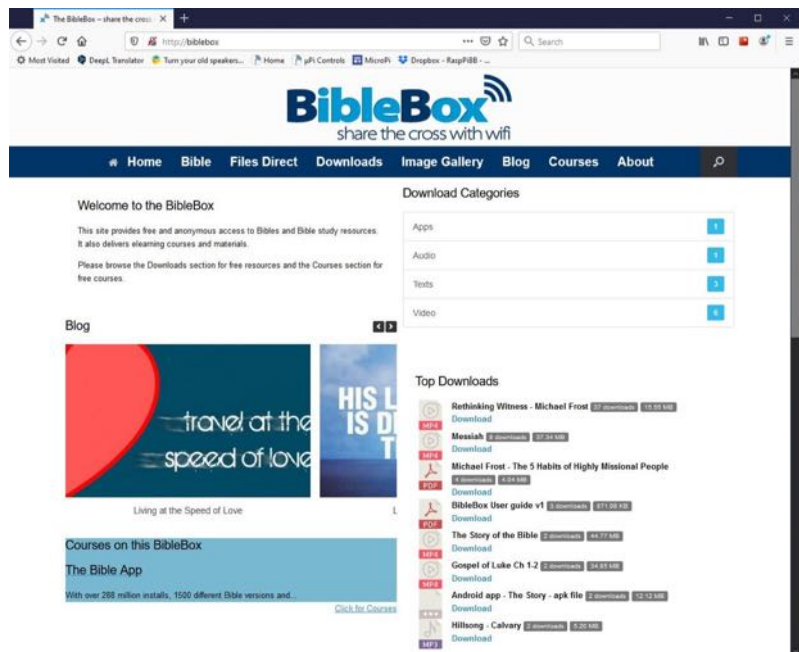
The BibleBox – share the cross ×

http://biblebox

Search

Most Visited  DeepL Translator  Turn your old speakers...  Home  piFi Controls  MicroPi  Dropbox - RaspPiBB - ...

BibleBox
share the cross with wifi

Home  Bible  Files Direct  Downloads  Image Gallery  Blog  Courses  About

Welcome to the BibleBox

This site provides free and anonymous access to Bibles and Bible study resources. It also delivers elearning courses and materials.

Please browse the Downloads section for free resources and the Courses section for free courses.

Download Categories

| | |
|---|---|
| Apps | 1 |
| Audio | 1 |
| Texts | 3 |
| Video | 6 |

Blog

travel at the speed of love

HIS L IS D T

Living at the Speed of Love

L

Courses on this BibleBox

The Bible App

With over 288 million installs, 1500 different Bible versions and...

Click for Courses

Top Downloads

MP4 Rethinking Witness - Michael Frost 37 downloads 15.55 MB
Download

MP4 Messiah 6 downloads 37.34 MB
Download

PDF Michael Frost - The 5 Habits of Highly Missional People 4 downloads 4.04 MB
Download

PDF BibleBox User guide v1 3 downloads 571.08 KB
Download

MP4 The Story of the Bible 2 downloads 44.77 MB
Download

MP4 Gospel of Luke Ch 1-2 2 downloads 34.85 MB
Download

Android app - The Story - apk file 2 downloads 12.12 MB
Download

MP3 Hillsong - Calvary 2 downloads 5.20 MB
Download